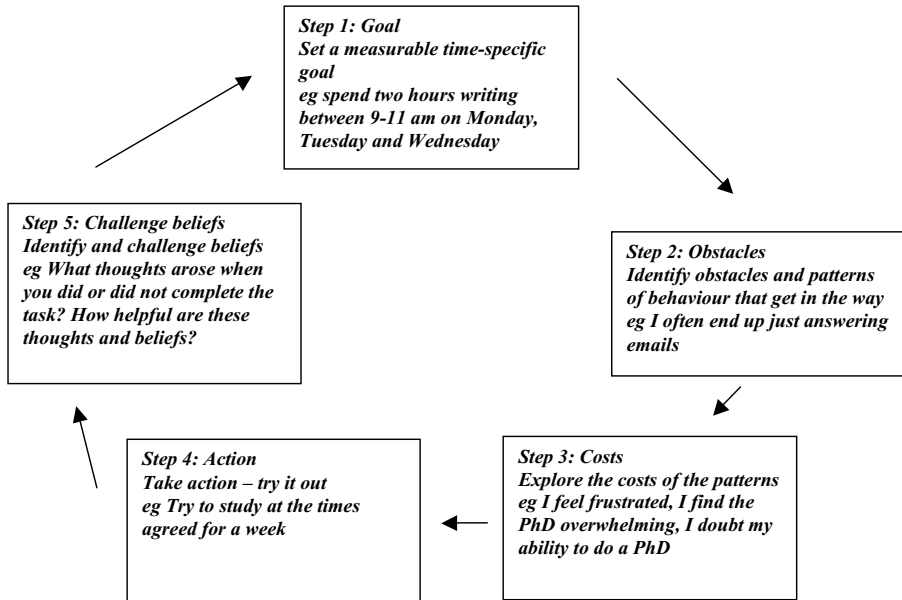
Step 1: Goal
Set a measurable time-specific goal
eg spend two hours writing between 9-11 am on Monday, Tuesday and Wednesday

Step 2: Obstacles
Identify obstacles and patterns of behaviour that get in the way
eg I often end up just answering emails

Step 3: Costs
Explore the costs of the patterns
eg I feel frustrated, I find the PhD overwhelming, I doubt my ability to do a PhD

Step 4: Action
Take action – try it out
eg Try to study at the times agreed for a week

Step 5: Challenge beliefs
Identify and challenge beliefs
eg What thoughts arose when you did or did not complete the task? How helpful are these thoughts and beliefs?